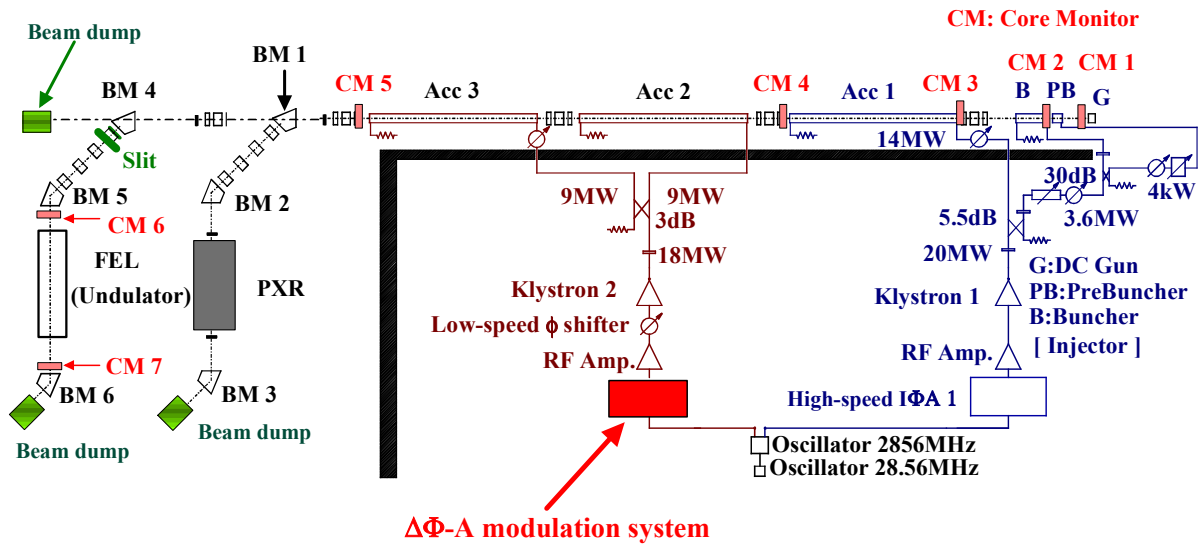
CM: Core Monitor

Beam dump

BM 4

BM 1

CM 5

Acc 3

Acc 2

CM 4

Acc 1

CM 3

CM 2

CM 1

B

PB

G

Slit

14MW

BM 5

BM 2

9MW

9MW

3dB

30dB

4kW

3.6MW

CM 6

5.5dB

FEL

(Undulator)

PXR

18MW

20MW

G:DC Gun

PB:PreBuncher

B:Buncher

Klystron 2

Klystron 1

Low-speed ϕ shifter

[ Injector ]

RF Amp.

RF Amp.

CM 7

BM 6

BM 3

High-speed IΦA 1

Beam dump

Beam dump

Oscillator 2856MHz

Oscillator 28.56MHz

ΔΦ-A modulation system